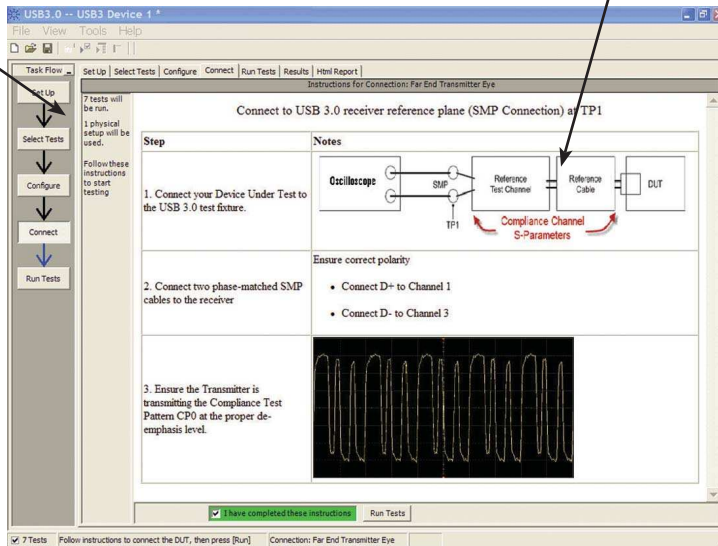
USB3.0 -- USB3 Device 1 *

File View Tools Help

Task Flow

Set Up

Select Tests

Configure

Connect

Run Tests

7 tests will be run.

1 physical setup will be used.

Follow these instructions to start testing

Set Up | Select Tests | Configure | Connect | Run Tests | Results | Html Report

Instructions for Connection: Far End Transmitter Eye

Connect to USB 3.0 receiver reference plane (SMP Connection) at TP1

| Step | Notes |
|---|---|
| 1. Connect your Device Under Test to the USB 3.0 test fixture. | Oscilloscope SMP TP1 Reference Test Channel Reference Cable DUT Compliance Channel S-Parameters |
| 2. Connect two phase-matched SMP cables to the receiver | Ensure correct polarity<br>• Connect D+ to Channel 1<br>• Connect D- to Channel 3 |
| 3. Ensure the Transmitter is transmitting the Compliance Test Pattern CP0 at the proper de-emphasis level. | |

I have completed these instructions

Run Tests

7 Tests Follow instructions to connect the DUT, then press [Run] Connection: Far End Transmitter Eye